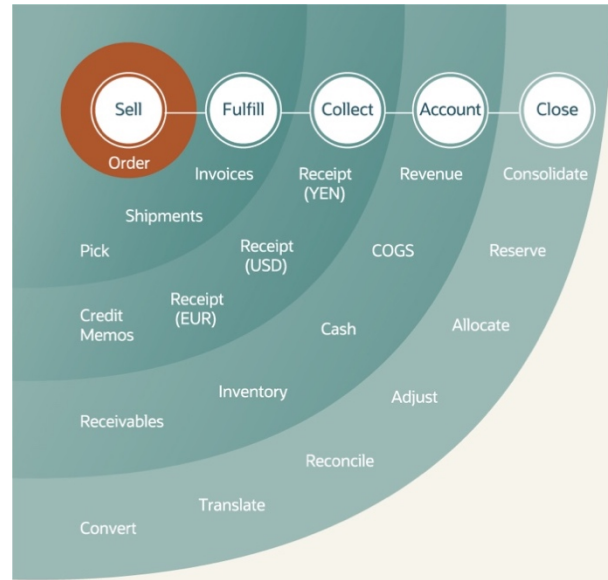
Sell
Fulfill
Collect
Account
Close

Order
Invoices
Receipt (YEN)
Revenue
Consolidate

Shipments

Pick
Receipt (USD)
COGS
Reserve

Credit Memos
Receipt (EUR)
Cash
Allocate

Inventory
Receivables
Adjust

Reconcile

Translate
Convert